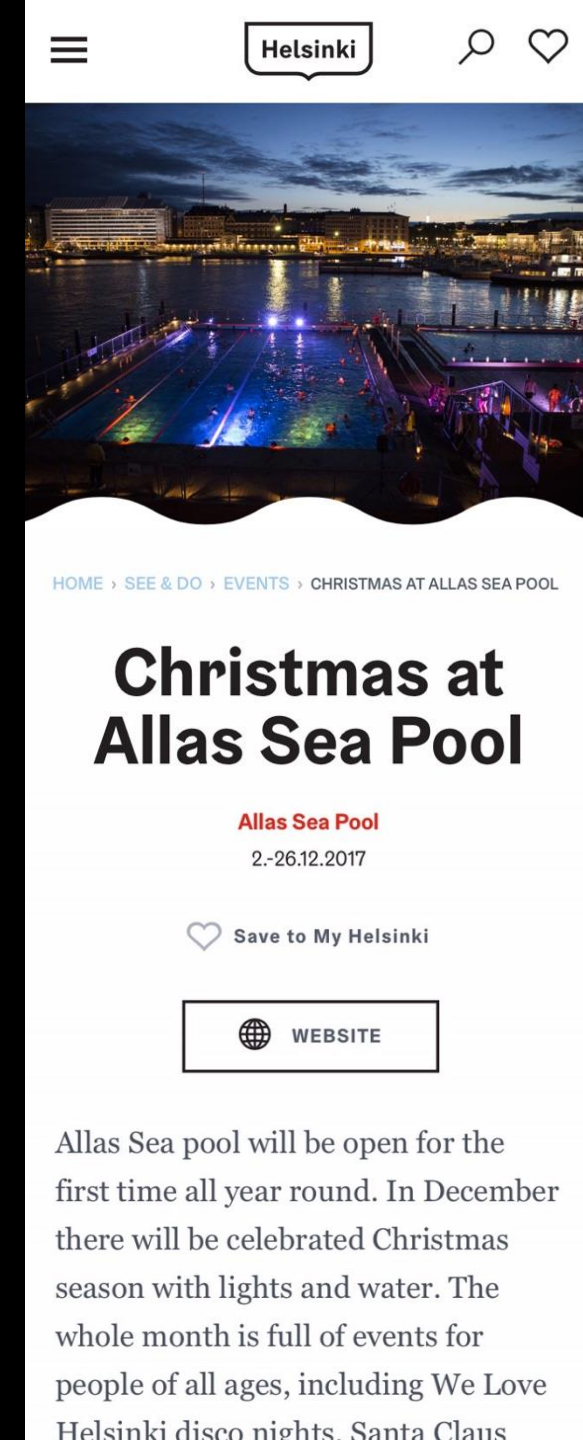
Helsinki

HOME › SEE & DO › EVENTS › CHRISTMAS AT ALLAS SEA POOL

Christmas at Allas Sea Pool

Allas Sea Pool
2.-26.12.2017

Save to My Helsinki

WEBSITE

Allas Sea pool will be open for the first time all year round. In December there will be celebrated Christmas season with lights and water. The whole month is full of events for people of all ages, including We Love Helsinki disco nights, Santa Claus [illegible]